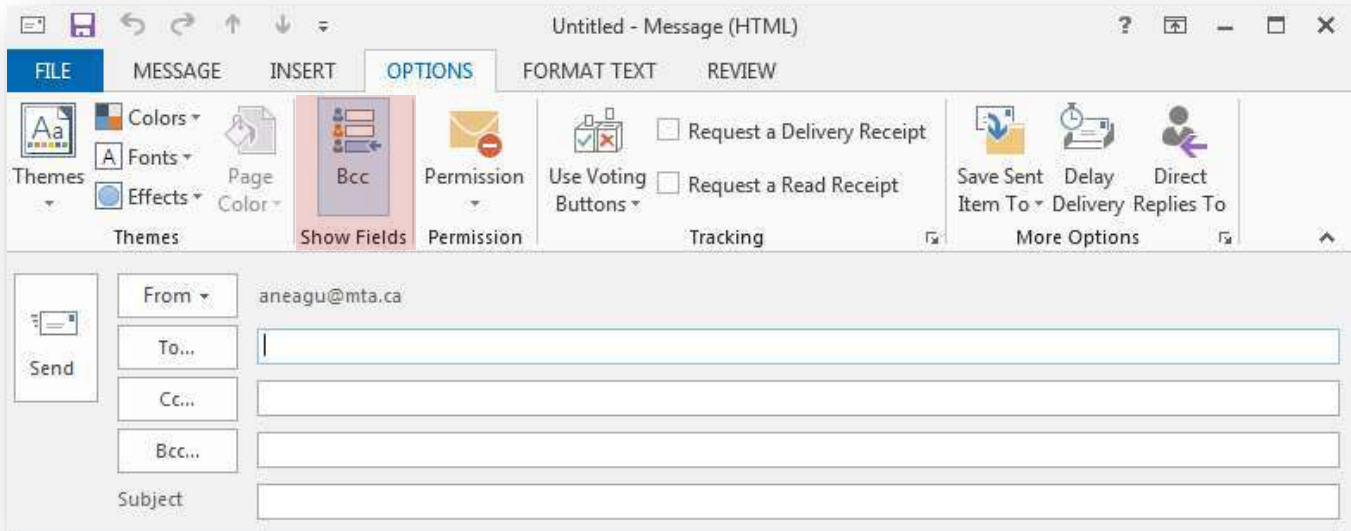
Untitled - Message (HTML)

?

FILE MESSAGE INSERT OPTIONS FORMAT TEXT REVIEW

Themes
Colors
Fonts
Effects
Page Color
Themes

Bcc
Show Fields

Permission
Permission

Use Voting Buttons
Request a Delivery Receipt
Request a Read Receipt
Tracking

Save Sent Item To
Delay Delivery
Direct Replies To
More Options

Send

From
aneagu@mta.ca

To...

Cc...

Bcc...

Subject